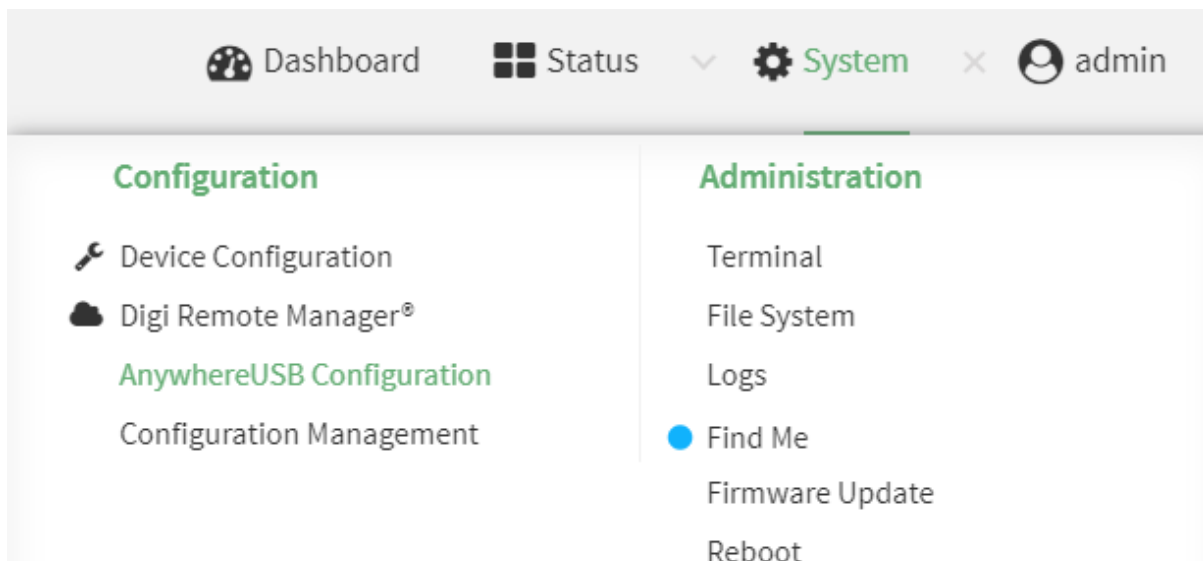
Dashboard Status System admin

Configuration

Device Configuration

Digi Remote Manager®

AnywhereUSB Configuration

Configuration Management

Administration

Terminal

File System

Logs

Find Me

Firmware Update

Reboot